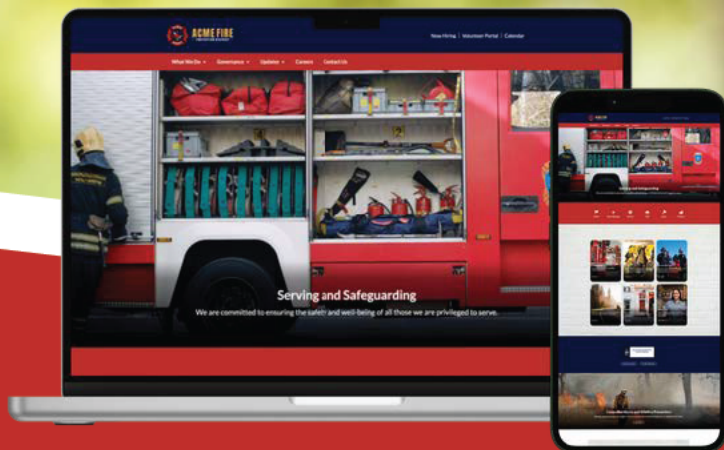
ACME FIRE

Now Hiring | Volunteer Portal | Calendar

What We Do ▾ Governance ▾ Updates ▾ Careers Contact Us

Serving and Safeguarding

We are committed to ensuring the safety and well-being of all those we are privileged to serve.

Serving and Safeguarding